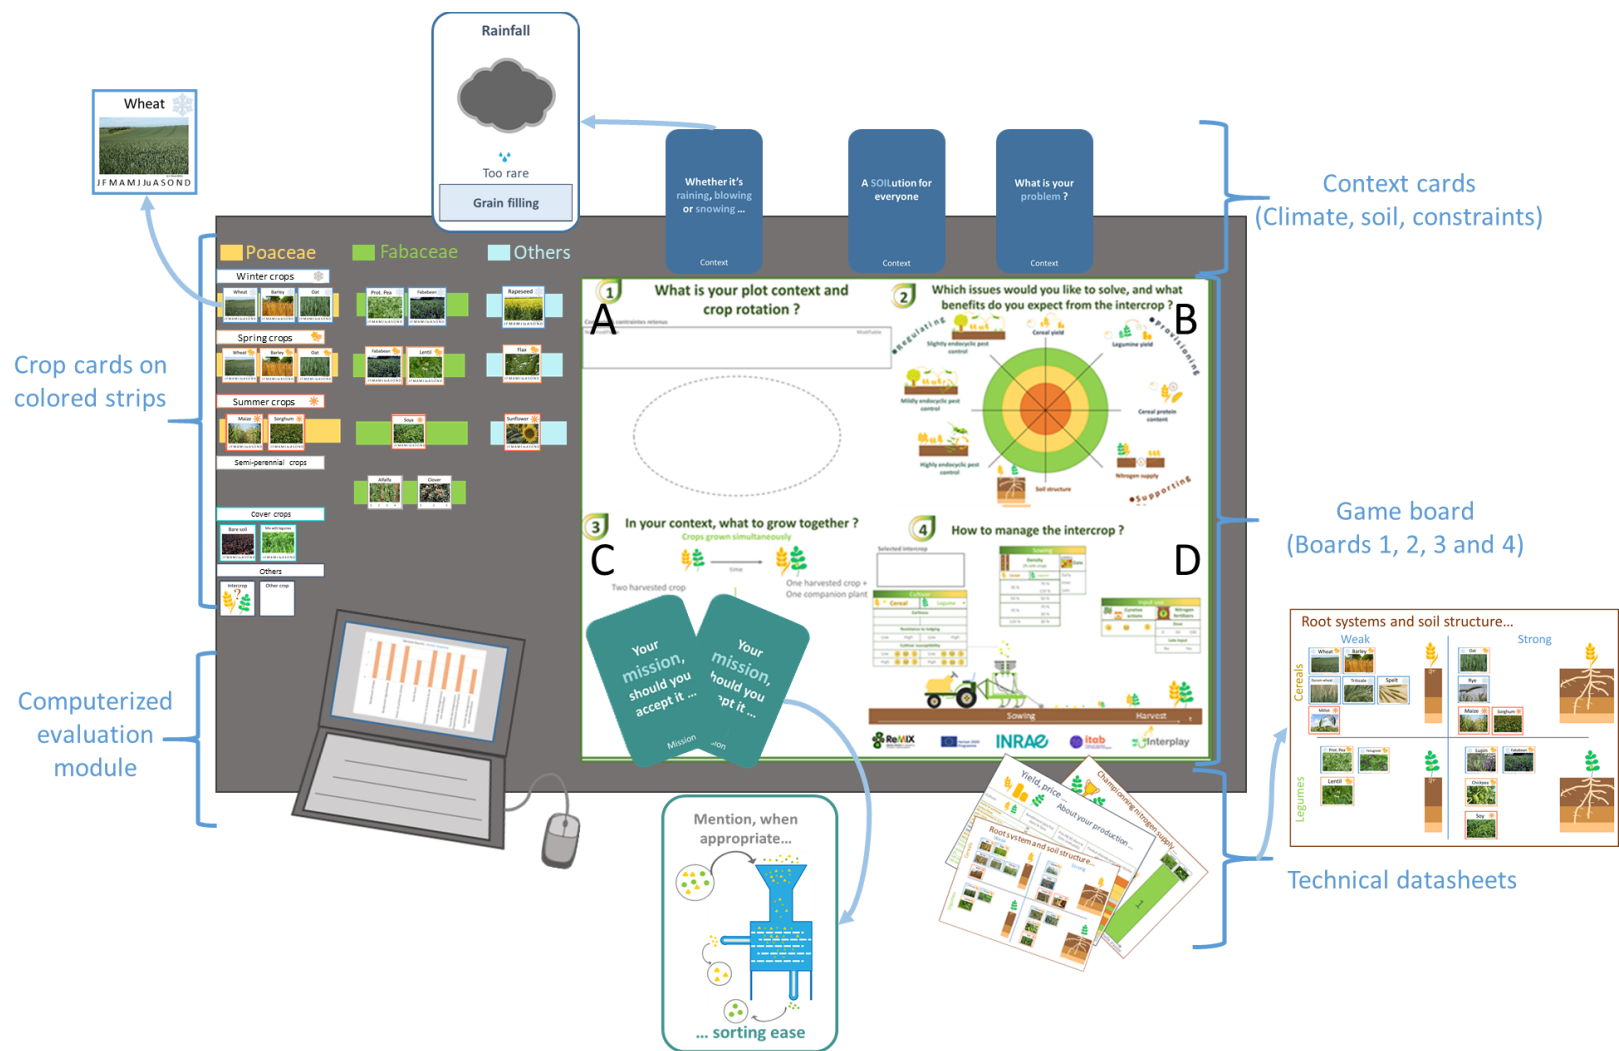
Rainfall

Too rare

Grain filling

Wheat

J F M A M J Ju A S O N D

Whether it's raining, blowing or snowing ...

Context

A SOILution for everyone

Context

What is your problem ?

Context

Context cards (Climate, soil, constraints)

Poaceae

Fabaceae

Others

Winter crops

Wheat

Barley

Oat

Prot. Pea

Fababean

Rapeseed

Spring crops

Wheat

Barley

Oat

Fababean

Lentil

Flax

Summer crops

Maize

Sorghum

Soya

Sunflower

Semi-perennial crops

Alfalfa

Clover

Cover crops

Bare soil

Others

Intercrop

Other crop

Crop cards on colored strips

1 What is your plot context and crop rotation ?

A

2 Which issues would you like to solve, and what benefits do you expect from the intercrop ?

B

Regulating

Provisioning

Supporting

Slightly endocycle pest control

Cereal yield

Legume yield

Mildly endocycle pest control

Cereal protein content

Highly endocycle pest control

Soil structure

Nitrogen supply

3 In your context, what to grow together ?

Crops grown simultaneously

C

Two harvested crop

One harvested crop + One companion plant

4 How to manage the intercrop ?

D

Selected intercrop

Sowing

Cultivar

Cereal

Legume

Sowing

Harvest

Game board (Boards 1, 2, 3 and 4)

Your mission, should you accept it ...

Mission

Your mission, should you accept it ...

Mission

ReMIX

INRAE

itab

Interplay

Computerized evaluation module

Mention, when appropriate...

... sorting ease

Root systems and soil structure...

Weak

Strong

Cereals

Legumes

Wheat

Barley

Oat

Rye

Triticale

Spelt

Millet

Maize

Sorghum

Prot. Pea

Lentil

Lupin

Fababean

Chickpea

Soy

Yield, price

About your production

Championing nitrogen supply

Root system and soil structure

Technical datasheets